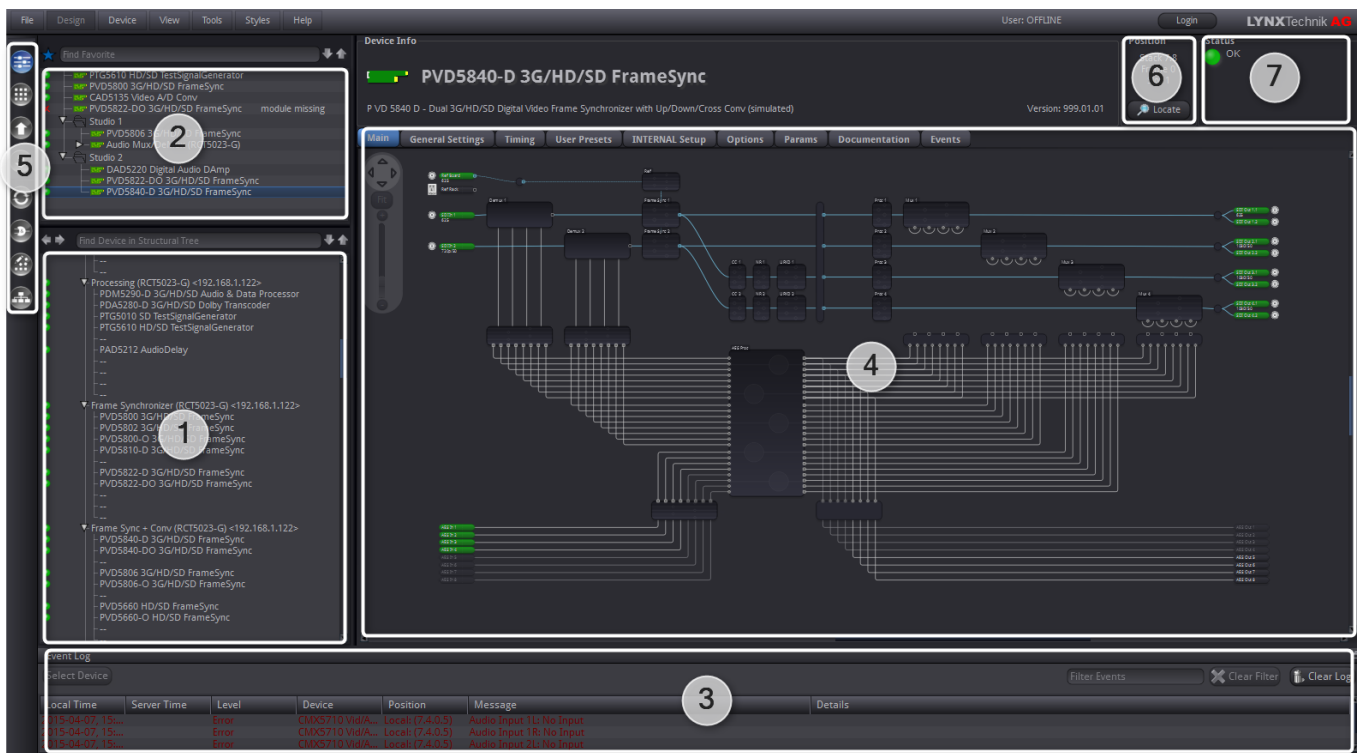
File Design Device View Tools Styles Help

User: OFFLINE

Login

LYNXTechnik AG

Find Favorite

PTG5610 HD/SD TestSignalGenerator
PVD5800 3G/HD/SD FrameSync
CAD5135 Video A/D Conv
PVD5822-DO 3G/HD/SD FrameSync module missing
Studio 1
PVD5806 3G/HD/SD FrameSync
Audio Mux/Demux (RCT5023-G)
Studio 2
DAD5220 Digital Audio DAmp
PVD5822-DO 3G/HD/SD FrameSync
PVD5840-D 3G/HD/SD FrameSync

2

5

Find Device in Structural Tree

Processing (RCT5023-G) <192.168.1.122>
PDM5290-D 3G/HD/SD Audio & Data Processor
PDA5280-D 3G/HD/SD Dolby Transcoder
PTG5010 SD TestSignalGenerator
PTG5610 HD/SD TestSignalGenerator
--
PAD5212 AudioDelay
Frame Synchronizer (RCT5023-G) <192.168.1.122>
PVD5800 3G/HD/SD FrameSync
PVD5802 3G/HD/SD FrameSync
PVD5800-O 3G/HD/SD FrameSync
PVD5810-D 3G/HD/SD FrameSync
PVD5822-D 3G/HD/SD FrameSync
PVD5822-DO 3G/HD/SD FrameSync
Frame Sync + Conv (RCT5023-G) <192.168.1.122>
PVD5840-D 3G/HD/SD FrameSync
PVD5840-DO 3G/HD/SD FrameSync
PVD5806 3G/HD/SD FrameSync
PVD5806-O 3G/HD/SD FrameSync
PVD5660 HD/SD FrameSync
PVD5660-O HD/SD FrameSync

1

Device Info

PVD5840-D 3G/HD/SD FrameSync

P VD 5840 D - Dual 3G/HD/SD Digital Video Frame Synchronizer with Up/Down/Cross Conv (simulated)

Version: 999.01.01

Position

6

Locate

Status

OK

7

Main | General Settings | Timing | User Presets | INTERNAL Setup | Options | Params | Documentation | Events

4

Event Log

Select Device

Filter Events

Clear Filter

Clear Log

3

| Local Time | Server Time | Level | Device | Position | Message | Details |
|---|---|---|---|---|---|---|
| 2015-04-07, 15:... | | Error | CMX5710 Vid/A... | Local: (7.4.0.5) | Audio Input 1L: No Input | |
| 2015-04-07, 15:... | | Error | CMX5710 Vid/A... | Local: (7.4.0.5) | Audio Input 1R: No Input | |
| 2015-04-07, 15:... | | Error | CMX5710 Vid/A... | Local: (7.4.0.5) | Audio Input 2L: No Input | |